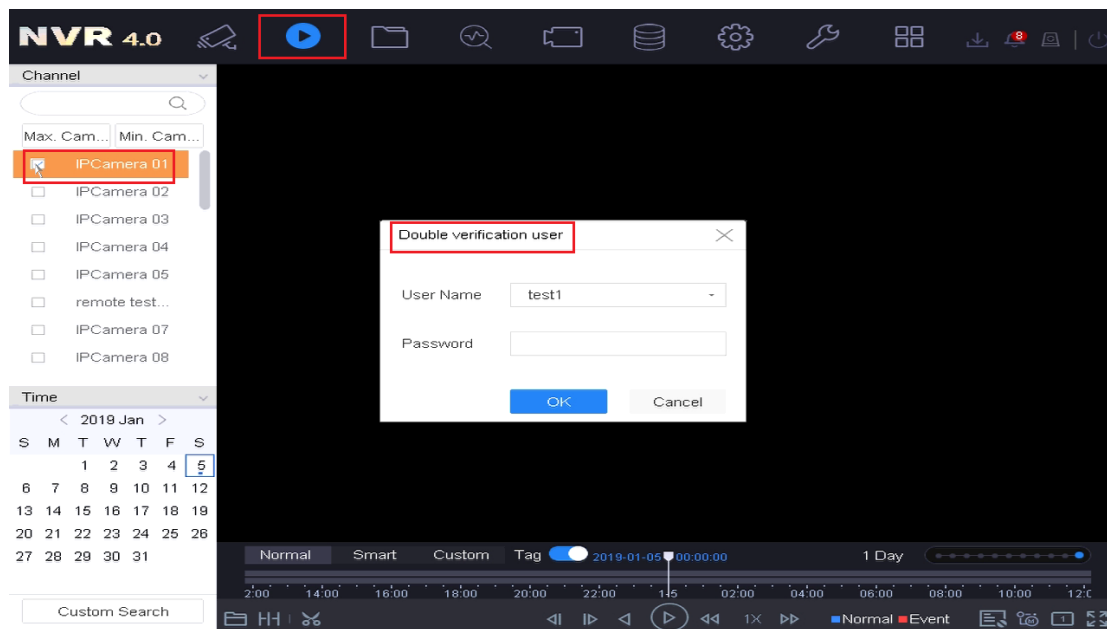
NVR 4.0

8

Channel

Max. Cam... Min. Cam...

IPCamera 01
IPCamera 02
IPCamera 03
IPCamera 04
IPCamera 05
remote test...
IPCamera 07
IPCamera 08

Time

< 2019 Jan >

| S | M | T | W | T | F | S |
|---|---|---|---|---|---|---|
| | | 1 | 2 | 3 | 4 | 5 |
| 6 | 7 | 8 | 9 | 10 | 11 | 12 |
| 13 | 14 | 15 | 16 | 17 | 18 | 19 |
| 20 | 21 | 22 | 23 | 24 | 25 | 26 |
| 27 | 28 | 29 | 30 | 31 | | |

Custom Search

Double verification user

User Name test1

Password

OK Cancel

Normal Smart Custom Tag 2019-01-05 00:00:00 1 Day

2:00 14:00 16:00 18:00 20:00 22:00 1:5 02:00 04:00 06:00 08:00 10:00 12:0

1X Normal Event